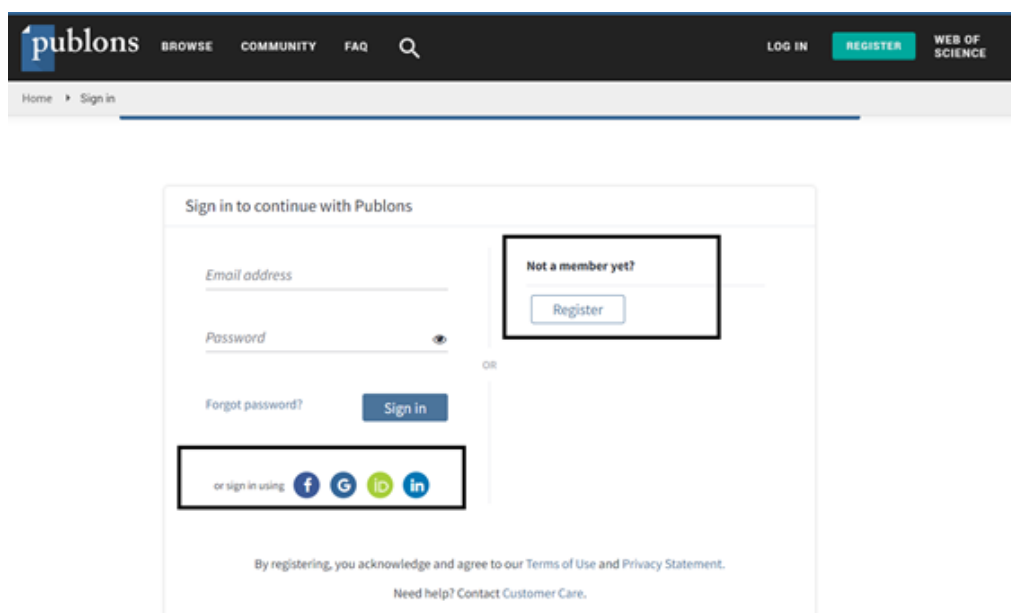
publons BROWSE COMMUNITY FAQ LOG IN REGISTER WEB OF SCIENCE

Home ▸ Sign in

Sign in to continue with Publons

Email address

Password

Forgot password? Sign in

or sign in using f G iD in

OR

Not a member yet?

Register

By registering, you acknowledge and agree to our Terms of Use and Privacy Statement.

Need help? Contact Customer Care.